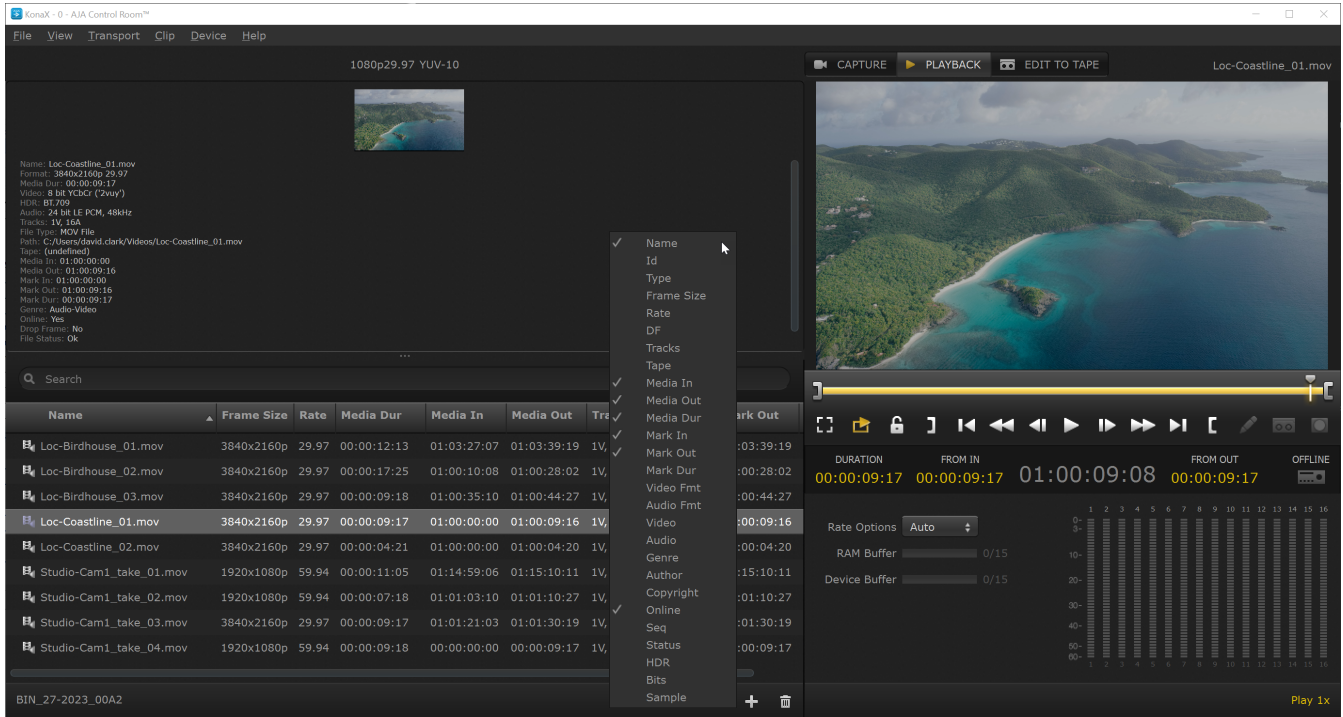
KonaX - 0 - AJA Control Room™

File View Transport Clip Device Help

1080p29.97 YUV-10

CAPTURE PLAYBACK EDIT TO TAPE

Loc-Coastline_01.mov

Name: Loc-Coastline_01.mov
Format: 3840x2160p 29.97
Media Dur: 00:00:09:17
Video: 8 bit YCbCr ('2vuy')
HDR: BT.709
Audio: 24 bit LE PCM, 48kHz
Tracks: 1V, 16A
File Type: MOV File
Path: C:/Users/david.clark/Videos/Loc-Coastline_01.mov
Tape: (undefined)
Media In: 01:00:00:00
Media Out: 01:00:09:16
Mark In: 01:00:00:00
Mark Out: 01:00:09:16
Mark Dur: 00:00:09:17
Genre: Audio-Video
Online: Yes
Drop Frame: No
File Status: Ok

Name
Id
Type
Frame Size
Rate
DF
Tracks
Tape
Media In
Media Out
Media Dur
Mark In
Mark Out
Mark Dur
Video Fmt
Audio Fmt
Video
Audio
Genre
Author
Copyright
Online
Seq
Status
HDR
Bits
Sample

Search

| Name | Frame Size | Rate | Media Dur | Media In | Media Out | Tra | ark Out |
|---|---|---|---|---|---|---|---|
| Loc-Birdhouse_01.mov | 3840x2160p | 29.97 | 00:00:12:13 | 01:03:27:07 | 01:03:39:19 | 1V, | :03:39:19 |
| Loc-Birdhouse_02.mov | 3840x2160p | 29.97 | 00:00:17:25 | 01:00:10:08 | 01:00:28:02 | 1V, | :00:28:02 |
| Loc-Birdhouse_03.mov | 3840x2160p | 29.97 | 00:00:09:18 | 01:00:35:10 | 01:00:44:27 | 1V, | :00:44:27 |
| Loc-Coastline_01.mov | 3840x2160p | 29.97 | 00:00:09:17 | 01:00:00:00 | 01:00:09:16 | 1V, | :00:09:16 |
| Loc-Coastline_02.mov | 3840x2160p | 29.97 | 00:00:04:21 | 01:00:00:00 | 01:00:04:20 | 1V, | :00:04:20 |
| Studio-Cam1_take_01.mov | 1920x1080p | 59.94 | 00:00:11:05 | 01:14:59:06 | 01:15:10:11 | 1V, | :15:10:11 |
| Studio-Cam1_take_02.mov | 1920x1080p | 59.94 | 00:00:07:18 | 01:01:03:10 | 01:01:10:27 | 1V, | :01:10:27 |
| Studio-Cam1_take_03.mov | 3840x2160p | 29.97 | 00:00:09:17 | 01:01:21:03 | 01:01:30:19 | 1V, | :01:30:19 |
| Studio-Cam1_take_04.mov | 1920x1080p | 59.94 | 00:00:09:18 | 00:00:00:00 | 00:00:09:17 | 1V, | :00:09:17 |

BIN_27-2023_00A2

DURATION 00:00:09:17 FROM IN 00:00:09:17 01:00:09:08 FROM OUT 00:00:09:17 OFFLINE

Rate Options Auto
RAM Buffer 0/15
Device Buffer 0/15

1 2 3 4 5 6 7 8 9 10 11 12 13 14 15 16
0- 3- 10- 20- 30- 40- 50- 60-
1 2 3 4 5 6 7 8 9 10 11 12 13 14 15 16

Play 1x